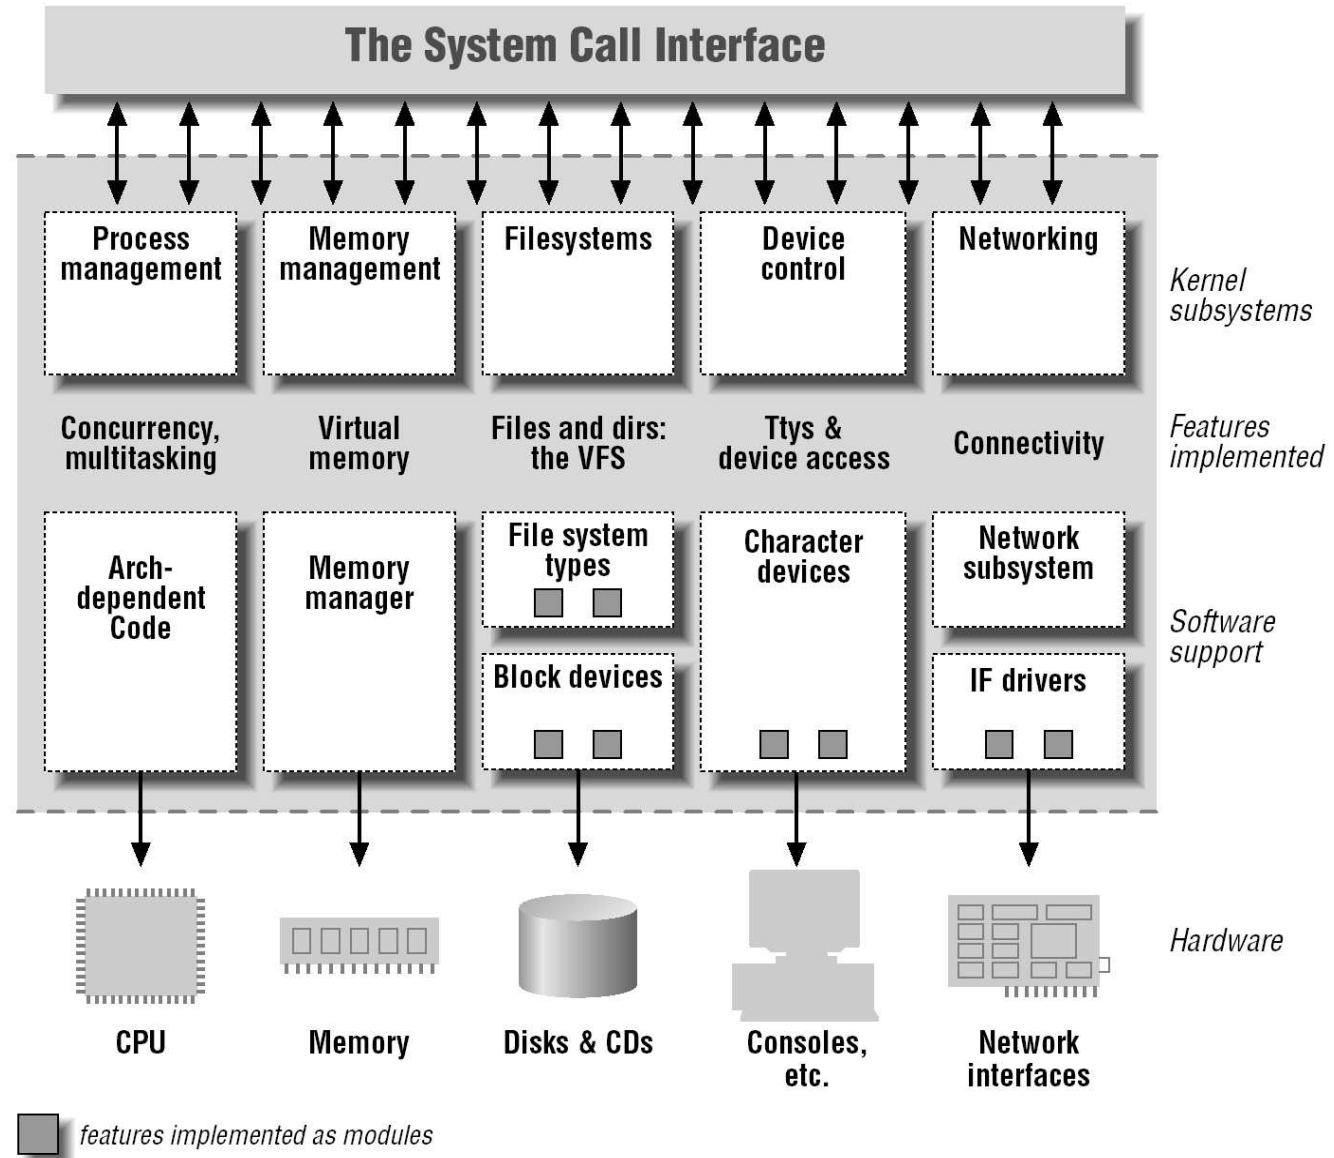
The System Call Interface

Process management

Memory management

Filesystems

Device control

Networking

Kernel subsystems

Concurrency, multitasking

Virtual memory

Files and dirs: the VFS

Ttys & device access

Connectivity

Features implemented

Arch-dependent Code

Memory manager

File system types

Block devices

Character devices

Network subsystem

IF drivers

Software support

CPU

Memory

Disks & CDs

Consoles, etc.

Network interfaces

Hardware

features implemented as modules